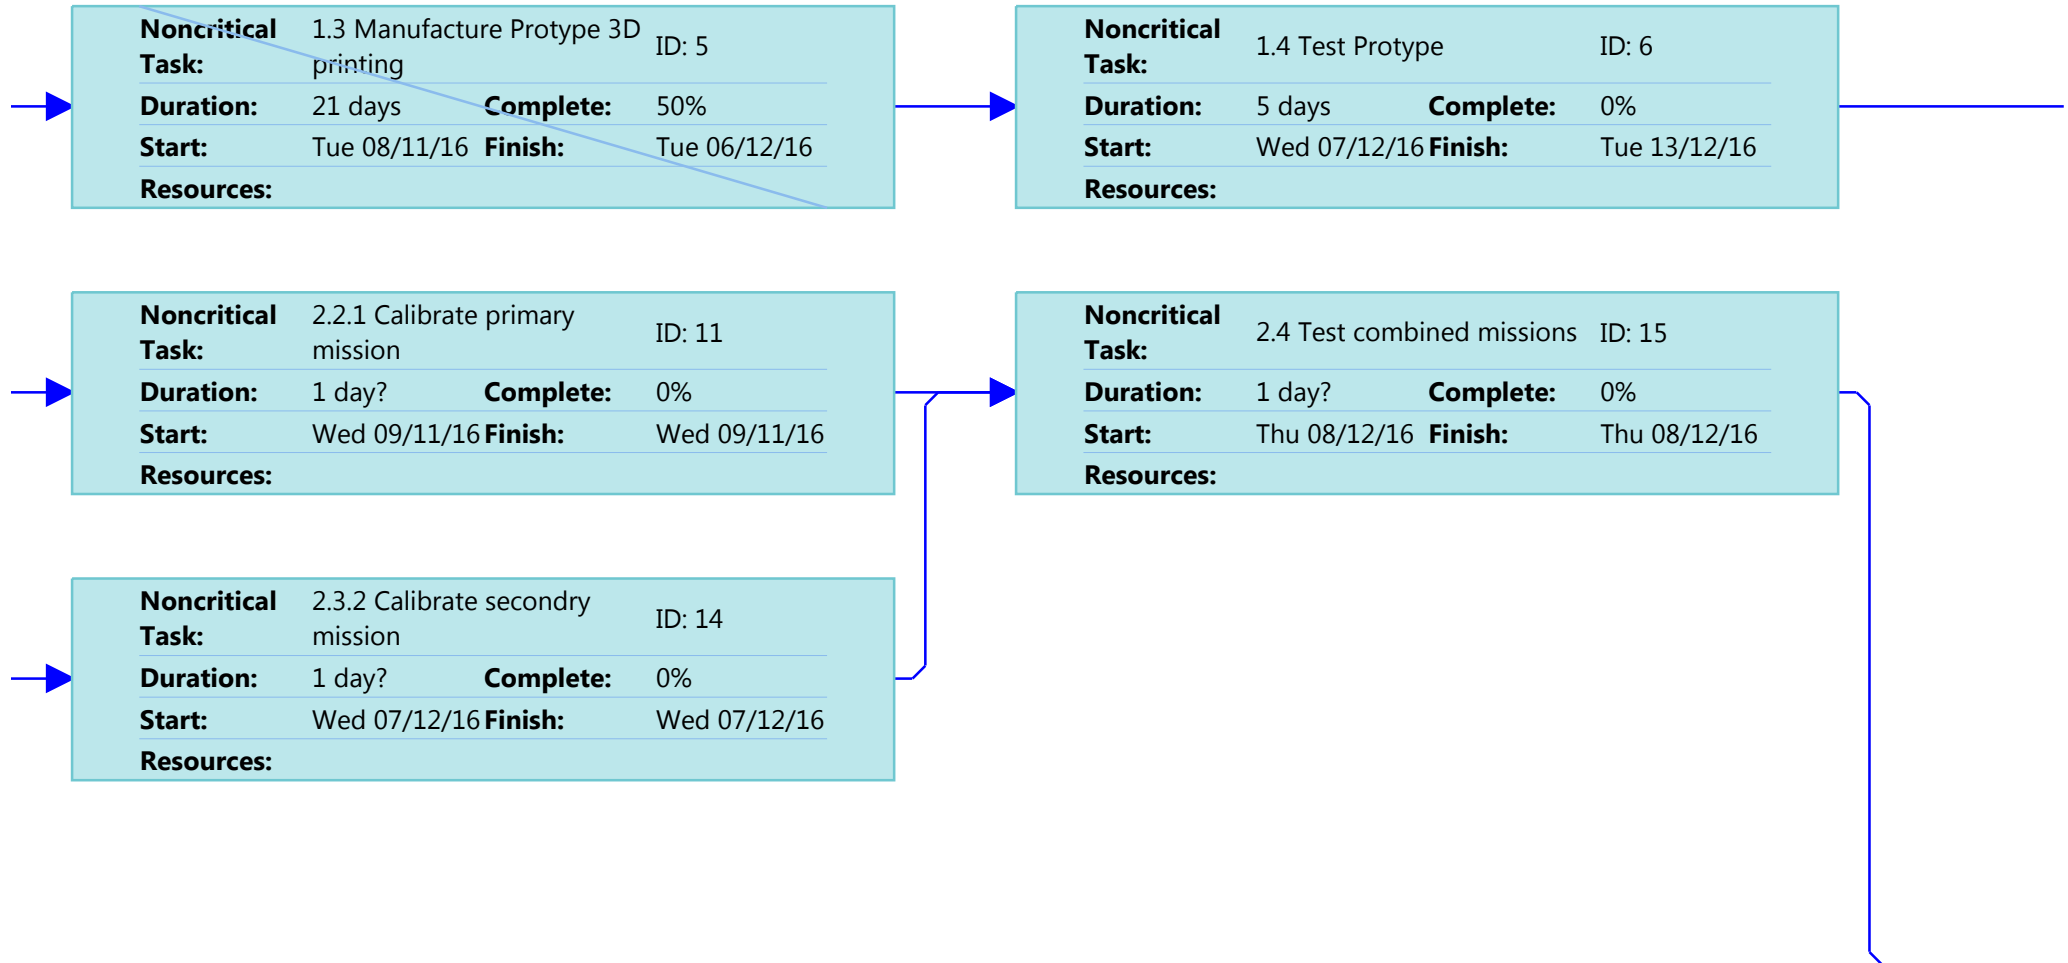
Noncritical Task: 1.3 Manufacture Protype 3D printing ID: 5
Duration: 21 days Complete: 50%
Start: Tue 08/11/16 Finish: Tue 06/12/16
Resources:

Noncritical Task: 1.4 Test Protype ID: 6
Duration: 5 days Complete: 0%
Start: Wed 07/12/16 Finish: Tue 13/12/16
Resources:

Noncritical Task: 2.2.1 Calibrate primary mission ID: 11
Duration: 1 day? Complete: 0%
Start: Wed 09/11/16 Finish: Wed 09/11/16
Resources:

Noncritical Task: 2.4 Test combined missions ID: 15
Duration: 1 day? Complete: 0%
Start: Thu 08/12/16 Finish: Thu 08/12/16
Resources:

Noncritical Task: 2.3.2 Calibrate secondry mission ID: 14
Duration: 1 day? Complete: 0%
Start: Wed 07/12/16 Finish: Wed 07/12/16
Resources: